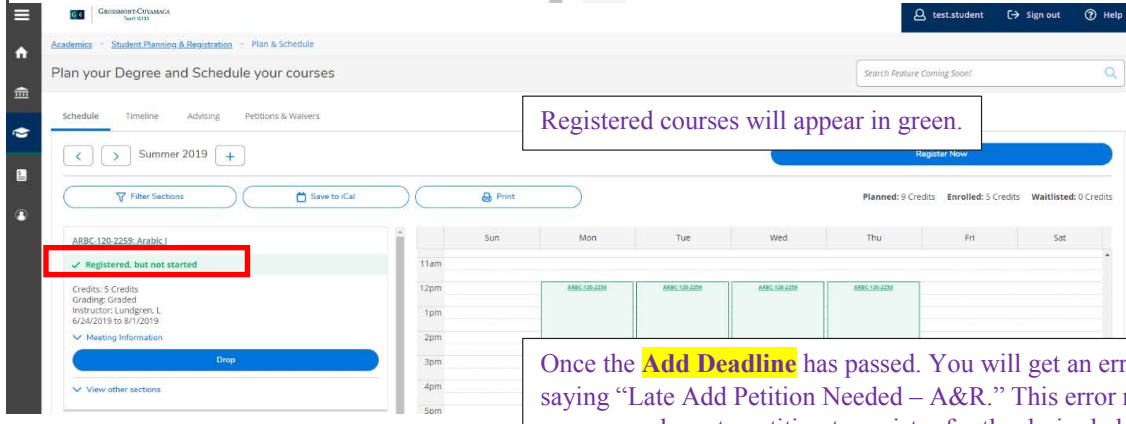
GC GROSSMONT-CUYAMACA Test! G131

test.student Sign out Help

Academics › Student Planning & Registration › Plan & Schedule

Plan your Degree and Schedule your courses

Search Feature Coming Soon!

Schedule Timeline Advising Petitions & Waivers

Registered courses will appear in green.

Summer 2019 +

Register Now

Filter Sections Save to iCal Print

Planned: 9 Credits Enrolled: 5 Credits Waitlisted: 0 Credits

ARBC-120-2259: Arabic I

✓ Registered, but not started

Credits: 5 Credits
Grading: Graded
Instructor: Lundgren, L
6/24/2019 to 8/1/2019

Meeting Information

Drop

View other sections

| | Sun | Mon | Tue | Wed | Thu | Fri | Sat |
|---|---|---|---|---|---|---|---|
| 11am | | | | | | | |
| 12pm | | ARBC-120-2259 | ARBC-120-2259 | ARBC-120-2259 | ARBC-120-2259 | | |
| 1pm | | | | | | | |
| 2pm | | | | | | | |
| 3pm | | | | | | | |
| 4pm | | | | | | | |
| 5pm | | | | | | | |

Once the Add Deadline has passed. You will get an err saying "Late Add Petition Needed – A&R." This error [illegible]